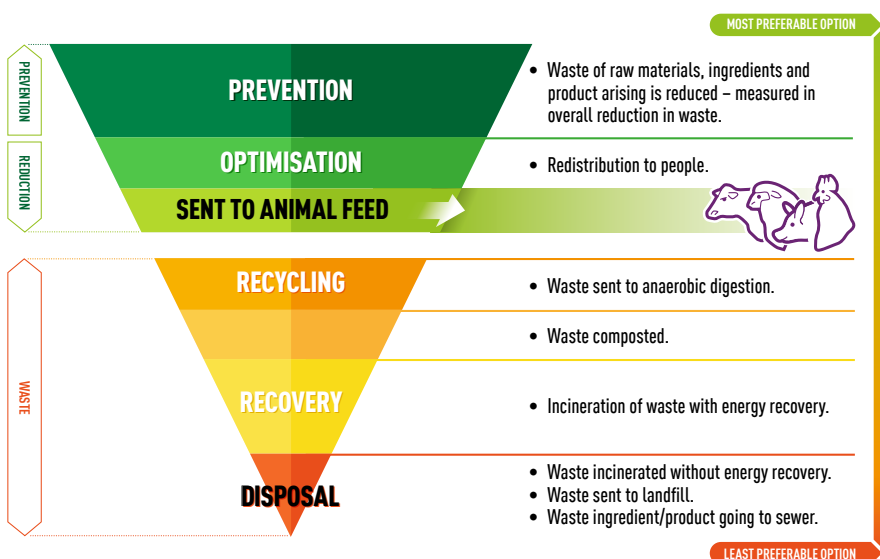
MOST PREFERABLE OPTION

PREVENTION

REDUCTION

PREVENTION

- Waste of raw materials, ingredients and product arising is reduced – measured in overall reduction in waste.

OPTIMISATION

- Redistribution to people.

SENT TO ANIMAL FEED

WASTE

RECYCLING

- Waste sent to anaerobic digestion.

- Waste composted.

RECOVERY

- Incineration of waste with energy recovery.

DISPOSAL

- Waste incinerated without energy recovery.
- Waste sent to landfill.
- Waste ingredient/product going to sewer.

LEAST PREFERABLE OPTION